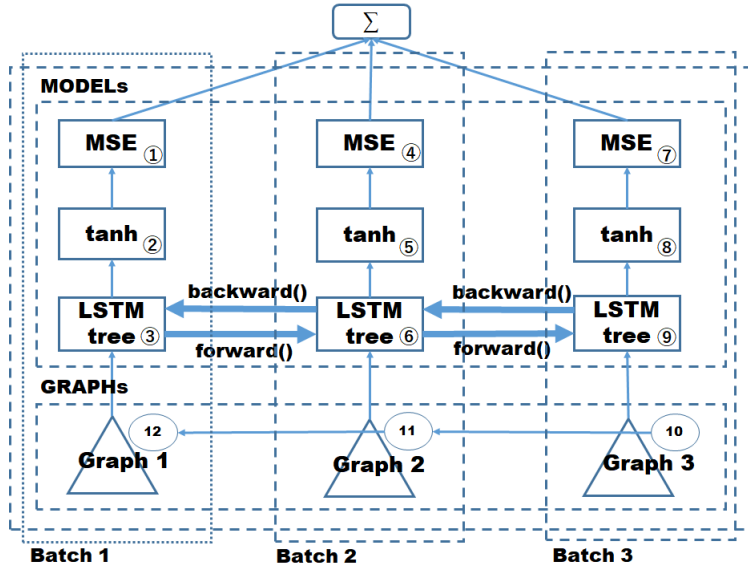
$\sum$

MODELs

MSE ①

tanh ②

LSTM tree ③

backward()

forward()

MSE ④

tanh ⑤

LSTM tree ⑥

backward()

forward()

MSE ⑦

tanh ⑧

LSTM tree ⑨

GRAPHs

12

Graph 1

11

Graph 2

10

Graph 3

Batch 1

Batch 2

Batch 3